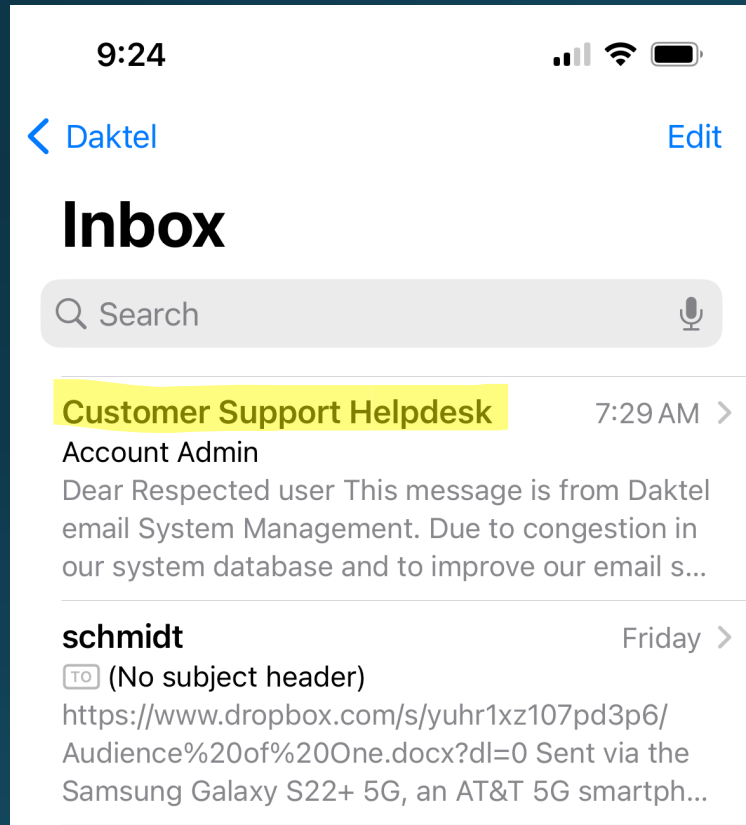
9:24

Daktel

Edit

Inbox

Search

Customer Support Helpdesk 7:29 AM
Account Admin
Dear Respected user This message is from Daktel email System Management. Due to congestion in our system database and to improve our email s...

schmidt Friday
TO (No subject header)
https://www.dropbox.com/s/yuhr1xz107pd3p6/Audience%20of%20One.docx?dl=0 Sent via the Samsung Galaxy S22+ 5G, an AT&T 5G smartph...